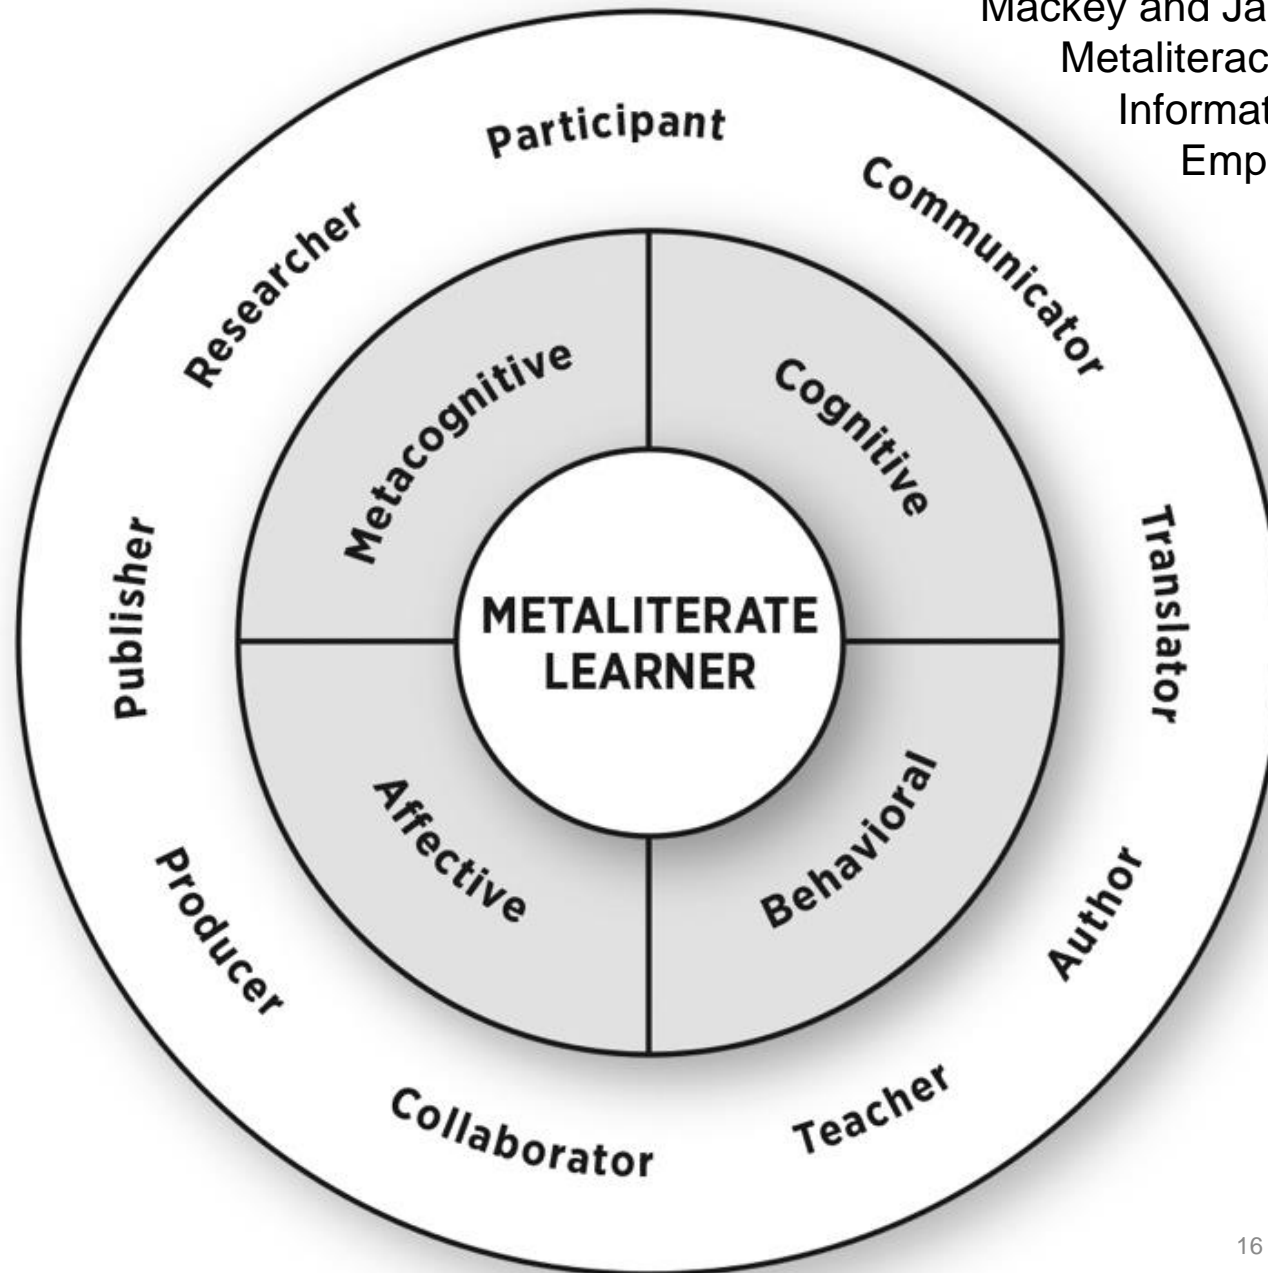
Mackey and Ja
Metaliterac
Informat
Emp

Participant
Communicator
Researcher
Metacognitive
Cognitive
Publisher
METALITERATE LEARNER
Translator
Affective
Behavioral
Producer
Author
Collaborator
Teacher

16